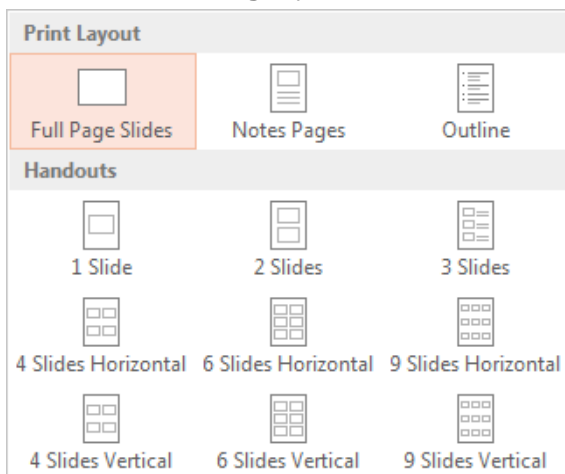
Print Layout

Full Page Slides

Notes Pages

Outline

Handouts

1 Slide

2 Slides

3 Slides

4 Slides Horizontal

6 Slides Horizontal

9 Slides Horizontal

4 Slides Vertical

6 Slides Vertical

9 Slides Vertical